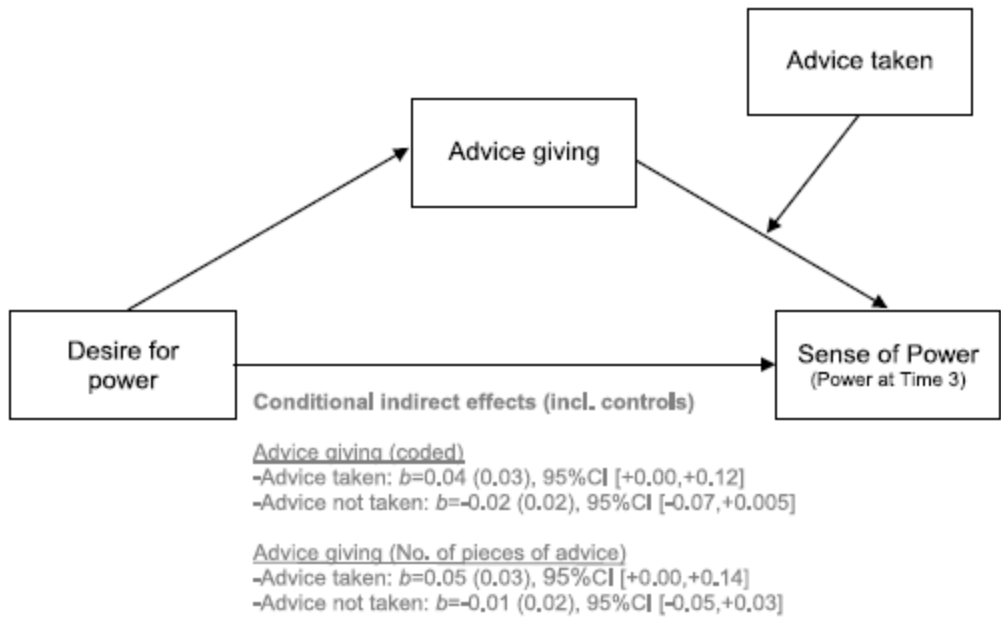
Advice taken

Advice giving

Desire for power

Sense of Power
(Power at Time 3)

Conditional indirect effects (incl. controls)

Advice giving (coded)
-Advice taken: $b$=0.04 (0.03), 95%CI [+0.00,+0.12]
-Advice not taken: $b$=-0.02 (0.02), 95%CI [-0.07,+0.005]

Advice giving (No. of pieces of advice)
-Advice taken: $b$=0.05 (0.03), 95%CI [+0.00,+0.14]
-Advice not taken: $b$=-0.01 (0.02), 95%CI [-0.05,+0.03]